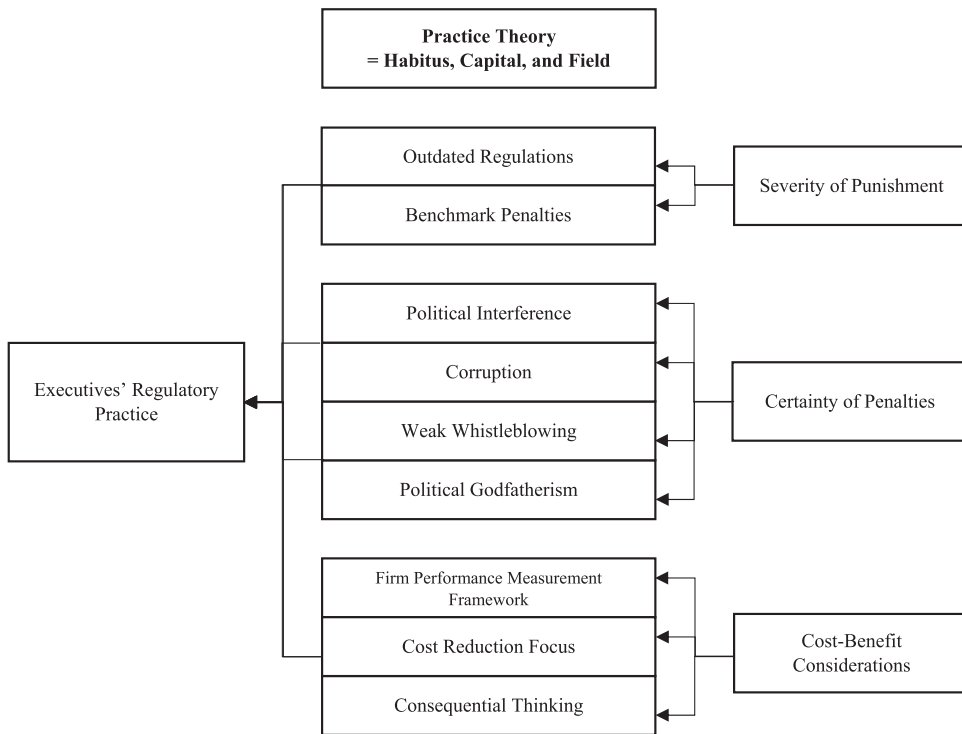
**Practice Theory**
**= Habitus, Capital, and Field**

Outdated Regulations

Benchmark Penalties

Severity of Punishment

Political Interference

Corruption

Executives' Regulatory Practice

Weak Whistleblowing

Certainty of Penalties

Political Godfatherism

Firm Performance Measurement Framework

Cost Reduction Focus

Cost-Benefit Considerations

Consequential Thinking